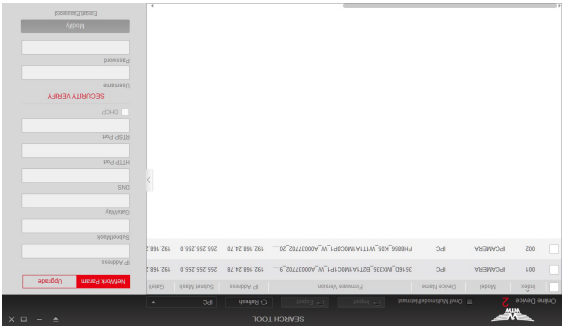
SEARCH TOOL

Online Device 2

Onvif Multimodal/Manual

Export

Refresh

IPC

Index

Model

Device Name

Firmware Version

IP Address

Subnet Mask

Gatew

001

IPCAMERA

IPC

3516D_IMX335_BPT_A-W802PT_W_A00037702_9...

192.168.24.78

255.255.255.0

192.168.2

002

IPCAMERA

IPC

FH8856_X335_W111A-W802P_W_A00037702_20...

192.168.24.70

255.255.255.0

192.168.2

Network Param

Upgrade

IP Address

SubnetMask

GateWay

DNS

HTTP Port

RTSP Port

DHCP

SECURITY VERIFY

Username

Password

Modify

Forget Password